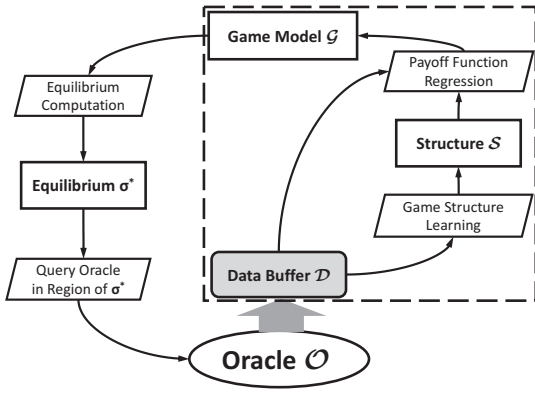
Game Model $\mathcal{G}$

Payoff Function Regression

Equilibrium Computation

Structure $\mathcal{S}$

Equilibrium $\sigma^*$

Game Structure Learning

Query Oracle in Region of $\sigma^*$

Data Buffer $\mathcal{D}$

Oracle $\mathcal{O}$